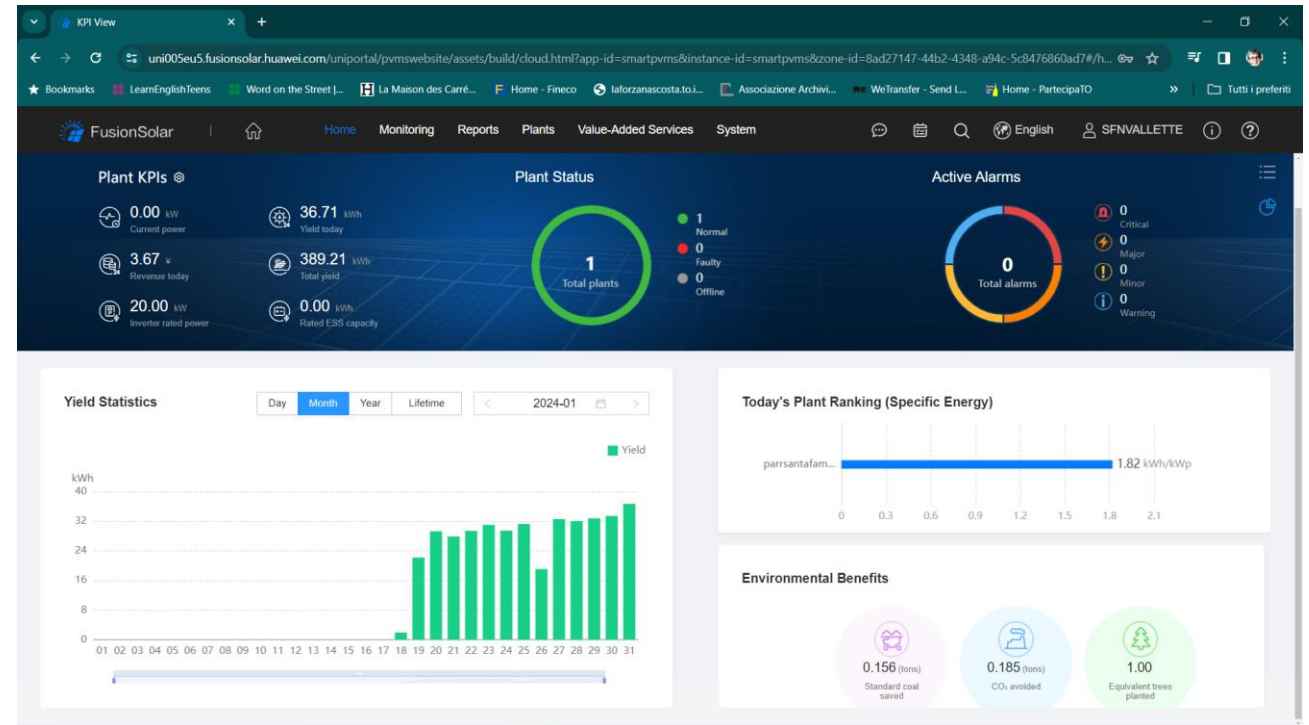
KPI View

uni005eu5.fusionsolar.huawei.com/uniportal/pvmswebsite/assets/build/cloud.html?app-id=smartpvms&instance-id=smartpvms&zone-id=8ad27147-44b2-4348-a94c-5c8476860ad7#/h...

Bookmarks | LearnEnglishTeens | Word on the Street |... | La Maison des Carré... | Home - Fineco | laforzanascosta.to.i... | Associazione Archivi... | WeTransfer - Send L... | Home - PartecipaTO | » | Tutti i preferiti

FusionSolar | Home | Monitoring | Reports | Plants | Value-Added Services | System | English | SFNVALLETTE

Plant KPIs

0.00 kW
Current power

36.71 kWh
Yield today

3.67 ¥
Revenue today

389.21 kWh
Total yield

20.00 kW
Inverter rated power

0.00 kWh
Rated ESS capacity

Plant Status

1
Total plants

1
Normal
0
Faulty
0
Offline

Active Alarms

0
Total alarms

0
Critical
0
Major
0
Minor
0
Warning

Yield Statistics

Day | Month | Year | Lifetime | 2024-01

Yield

kWh
40
32
24
16
8
0
01 02 03 04 05 06 07 08 09 10 11 12 13 14 15 16 17 18 19 20 21 22 23 24 25 26 27 28 29 30 31

Today's Plant Ranking (Specific Energy)

parrsantafam... 1.82 kWh/kWp

0 0.3 0.6 0.9 1.2 1.5 1.8 2.1

Environmental Benefits

0.156 (tons)
Standard coal saved

0.185 (tons)
$CO_2$ avoided

1.00
Equivalent trees planted